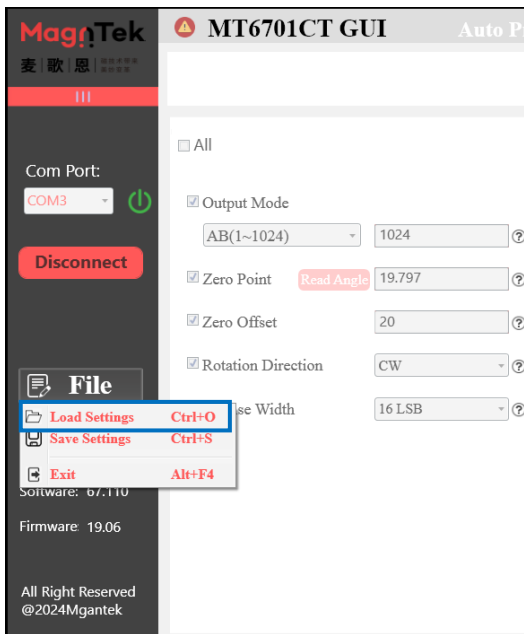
MagnTek
麦歌恩

MT6701CT GUI

Auto P

Com Port:

COM3

Disconnect

All

Output Mode

AB(1~1024)

1024

Zero Point

Read Angle

19.797

Zero Offset

20

Rotation Direction

CW

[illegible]se Width

16 LSB

File

Load Settings Ctrl+O

Save Settings Ctrl+S

Exit Alt+F4

Software: 67.110

Firmware: 19.06

All Right Reserved
@2024Mgantek